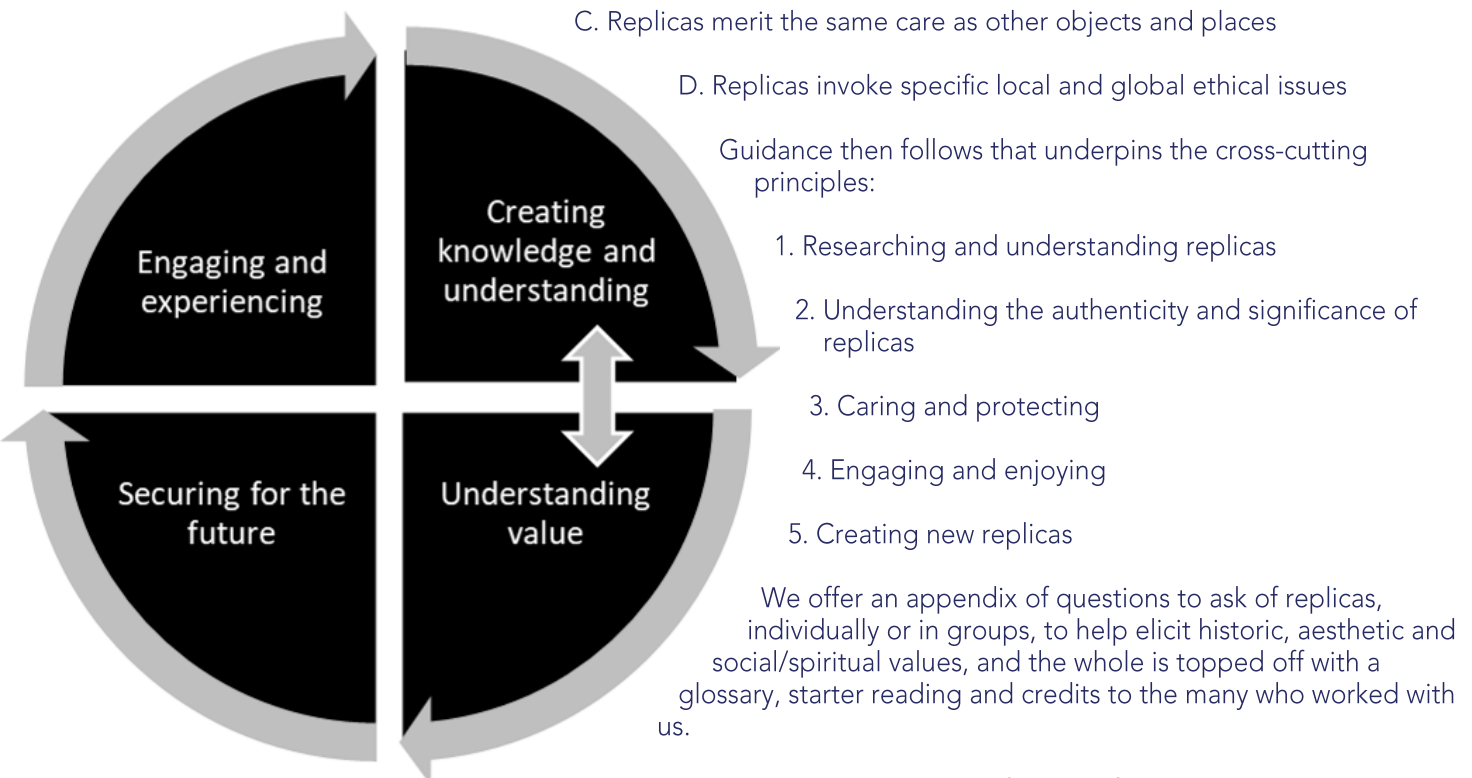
Engaging and experiencing

Creating knowledge and understanding

Securing for the future

Understanding value

C. Replicas merit the same care as other objects and places

D. Replicas invoke specific local and global ethical issues

Guidance then follows that underpins the cross-cutting principles:

1. Researching and understanding replicas

2. Understanding the authenticity and significance of replicas

3. Caring and protecting

4. Engaging and enjoying

5. Creating new replicas

We offer an appendix of questions to ask of replicas, individually or in groups, to help elicit historic, aesthetic and social/spiritual values, and the whole is topped off with a glossary, starter reading and credits to the many who worked with us.